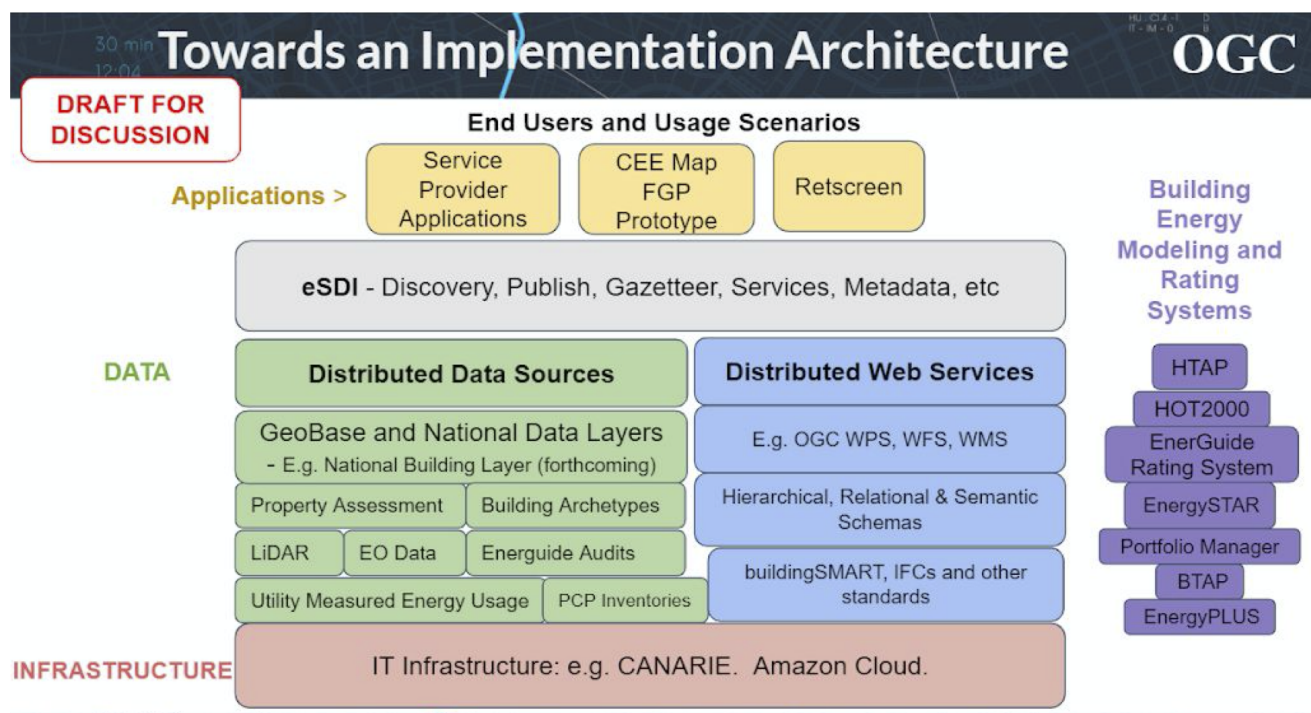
30 min
12:04

Towards an Implementation Architecture

OGC

DRAFT FOR DISCUSSION

End Users and Usage Scenarios

Applications >

Service Provider Applications

CEE Map FGP Prototype

Retscreen

Building Energy Modeling and Rating Systems

eSDI - Discovery, Publish, Gazetteer, Services, Metadata, etc

DATA

Distributed Data Sources

Distributed Web Services

GeoBase and National Data Layers
- E.g. National Building Layer (forthcoming)

E.g. OGC WPS, WFS, WMS

Property Assessment

Building Archetypes

Hierarchical, Relational & Semantic Schemas

LiDAR

EO Data

Energuide Audits

Utility Measured Energy Usage

PCP Inventories

buildingSMART, IFCs and other standards

HTAP

HOT2000

EnerGuide Rating System

EnergySTAR

Portfolio Manager

BTAP

EnergyPLUS

INFRASTRUCTURE

IT Infrastructure: e.g. CANARIE. Amazon Cloud.